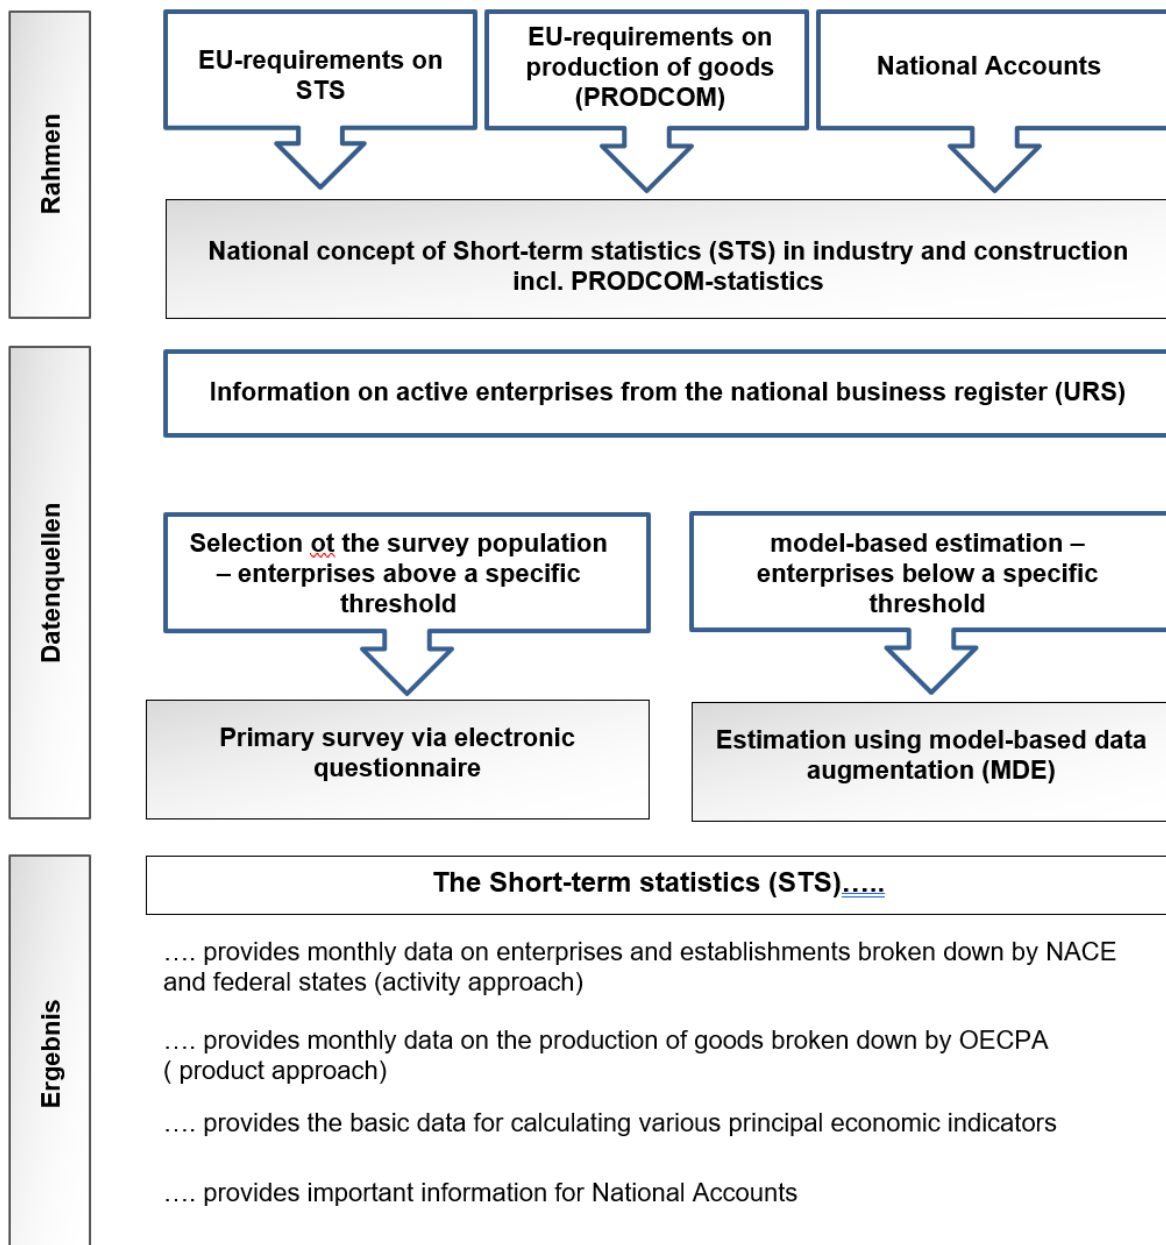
Rahmen

EU-requirements on STS

EU-requirements on production of goods (PRODCOM)

National Accounts

National concept of Short-term statistics (STS) in industry and construction incl. PRODCOM-statistics

Datenquellen

Information on active enterprises from the national business register (URS)

Selection ot the survey population – enterprises above a specific threshold

model-based estimation – enterprises below a specific threshold

Primary survey via electronic questionnaire

Estimation using model-based data augmentation (MDE)

Ergebnis

The Short-term statistics (STS).....

.... provides monthly data on enterprises and establishments broken down by NACE and federal states (activity approach)

.... provides monthly data on the production of goods broken down by OECPA ( product approach)

.... provides the basic data for calculating various principal economic indicators

.... provides important information for National Accounts